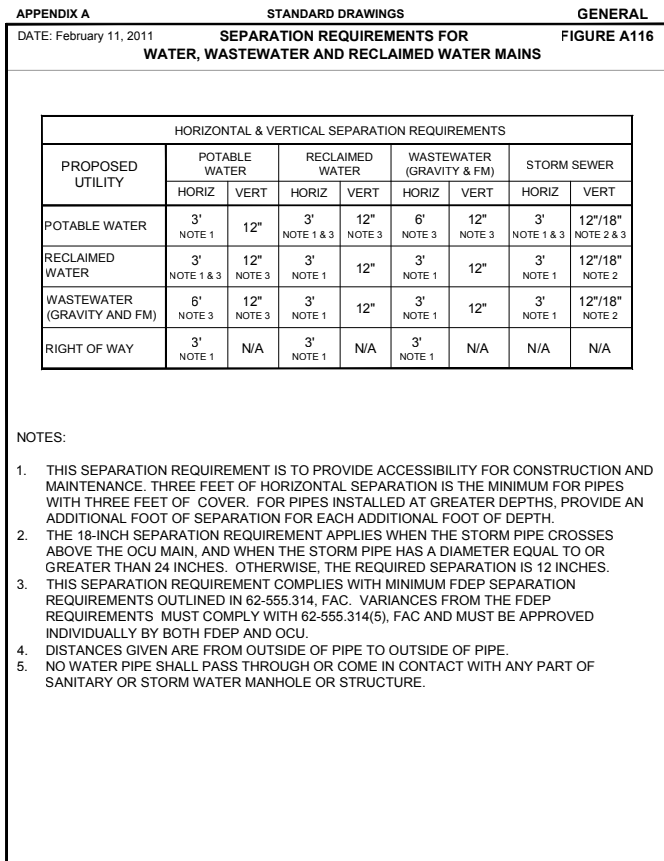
APPENDIX A STANDARD DRAWINGS GENERAL

DATE: February 11, 2011 SEPARATION REQUIREMENTS FOR WATER, WASTEWATER AND RECLAIMED WATER MAINS FIGURE A116

| HORIZONTAL & VERTICAL SEPARATION REQUIREMENTS | | | | | | | | |
|---|---|---|---|---|---|---|---|---|
| PROPOSED UTILITY | POTABLE WATER | | RECLAIMED WATER | | WASTEWATER (GRAVITY & FM) | | STORM SEWER | |
| | HORIZ | VERT | HORIZ | VERT | HORIZ | VERT | HORIZ | VERT |
| POTABLE WATER | 3' NOTE 1 | 12" | 3' NOTE 1 & 3 | 12" NOTE 3 | 6' NOTE 3 | 12" NOTE 3 | 3' NOTE 1 & 3 | 12"/18" NOTE 2 & 3 |
| RECLAIMED WATER | 3' NOTE 1 & 3 | 12" NOTE 3 | 3' NOTE 1 | 12" | 3' NOTE 1 | 12" | 3' NOTE 1 | 12"/18" NOTE 2 |
| WASTEWATER (GRAVITY AND FM) | 6' NOTE 3 | 12" NOTE 3 | 3' NOTE 1 | 12" | 3' NOTE 1 | 12" | 3' NOTE 1 | 12"/18" NOTE 2 |
| RIGHT OF WAY | 3' NOTE 1 | N/A | 3' NOTE 1 | N/A | 3' NOTE 1 | N/A | N/A | N/A |

NOTES:

1. THIS SEPARATION REQUIREMENT IS TO PROVIDE ACCESSIBILITY FOR CONSTRUCTION AND MAINTENANCE. THREE FEET OF HORIZONTAL SEPARATION IS THE MINIMUM FOR PIPES WITH THREE FEET OF COVER. FOR PIPES INSTALLED AT GREATER DEPTHS, PROVIDE AN ADDITIONAL FOOT OF SEPARATION FOR EACH ADDITIONAL FOOT OF DEPTH.
2. THE 18-INCH SEPARATION REQUIREMENT APPLIES WHEN THE STORM PIPE CROSSES ABOVE THE OCU MAIN, AND WHEN THE STORM PIPE HAS A DIAMETER EQUAL TO OR GREATER THAN 24 INCHES. OTHERWISE, THE REQUIRED SEPARATION IS 12 INCHES.
3. THIS SEPARATION REQUIREMENT COMPLIES WITH MINIMUM FDEP SEPARATION REQUIREMENTS OUTLINED IN 62-555.314, FAC. VARIANCES FROM THE FDEP REQUIREMENTS MUST COMPLY WITH 62-555.314(5), FAC AND MUST BE APPROVED INDIVIDUALLY BY BOTH FDEP AND OCU.
4. DISTANCES GIVEN ARE FROM OUTSIDE OF PIPE TO OUTSIDE OF PIPE.
5. NO WATER PIPE SHALL PASS THROUGH OR COME IN CONTACT WITH ANY PART OF SANITARY OR STORM WATER MANHOLE OR STRUCTURE.